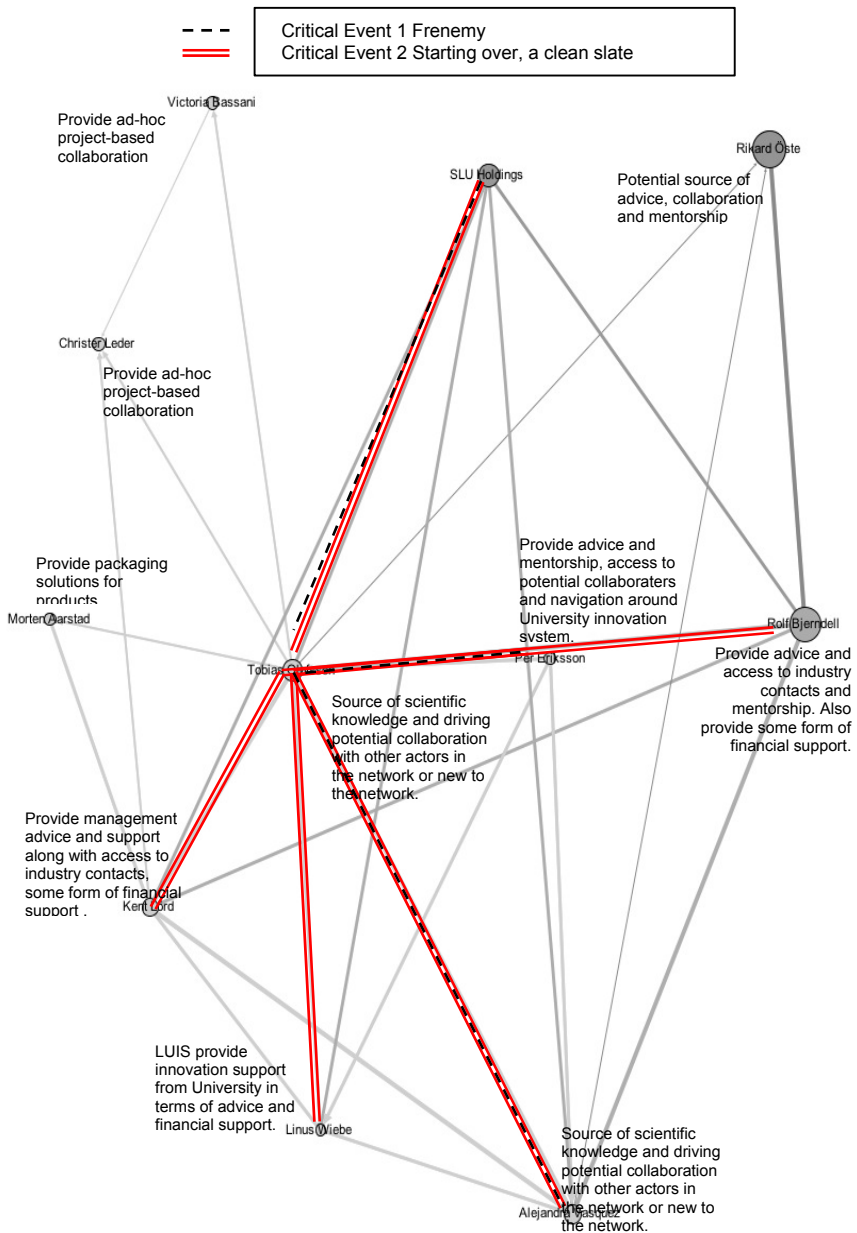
Critical Event 1 Frenemy
Critical Event 2 Starting over, a clean slate

Victoria Bassani

Provide ad-hoc project-based collaboration

SLU Holdings

Rikard Öste

Potential source of advice, collaboration and mentorship

Christer Leder

Provide ad-hoc project-based collaboration

Provide packaging solutions for products

Provide advice and mentorship, access to potential collaboraters and navigation around University innovation system.

Morten Aarstad

Rolf Bjerndell

Tobias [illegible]

Per Eriksson

Provide advice and access to industry contacts and mentorship. Also provide some form of financial support.

Source of scientific knowledge and driving potential collaboration with other actors in the network or new to the network.

Provide management advice and support along with access to industry contacts, some form of financial support .

Kent Lord

LUIS provide innovation support from University in terms of advice and financial support.

Linus Wiebe

Source of scientific knowledge and driving potential collaboration with other actors in the network or new to the network.

Alejandra Vasquez